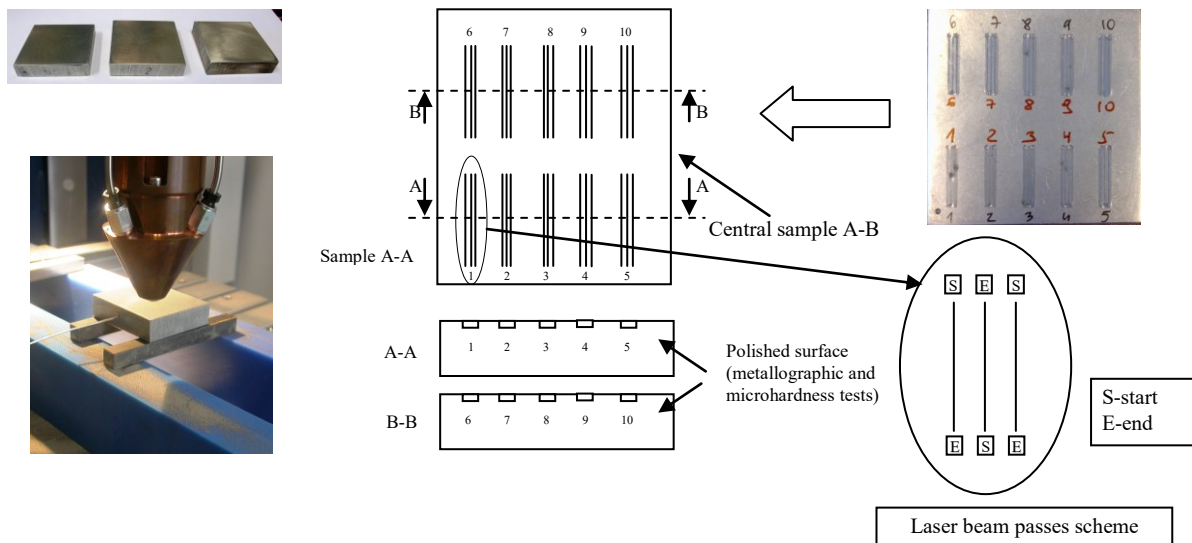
6 7 8 9 10

B B

A A

Central sample A-B

Sample A-A

1 2 3 4 5

A-A 1 2 3 4 5

B-B 6 7 8 9 10

Polished surface (metallographic and microhardness tests)

6 7 8 9 10
6 7 8 9 10
1 2 3 4 5
1 2 3 4 5

S E S

E S E

S-start
E-end

Laser beam passes scheme